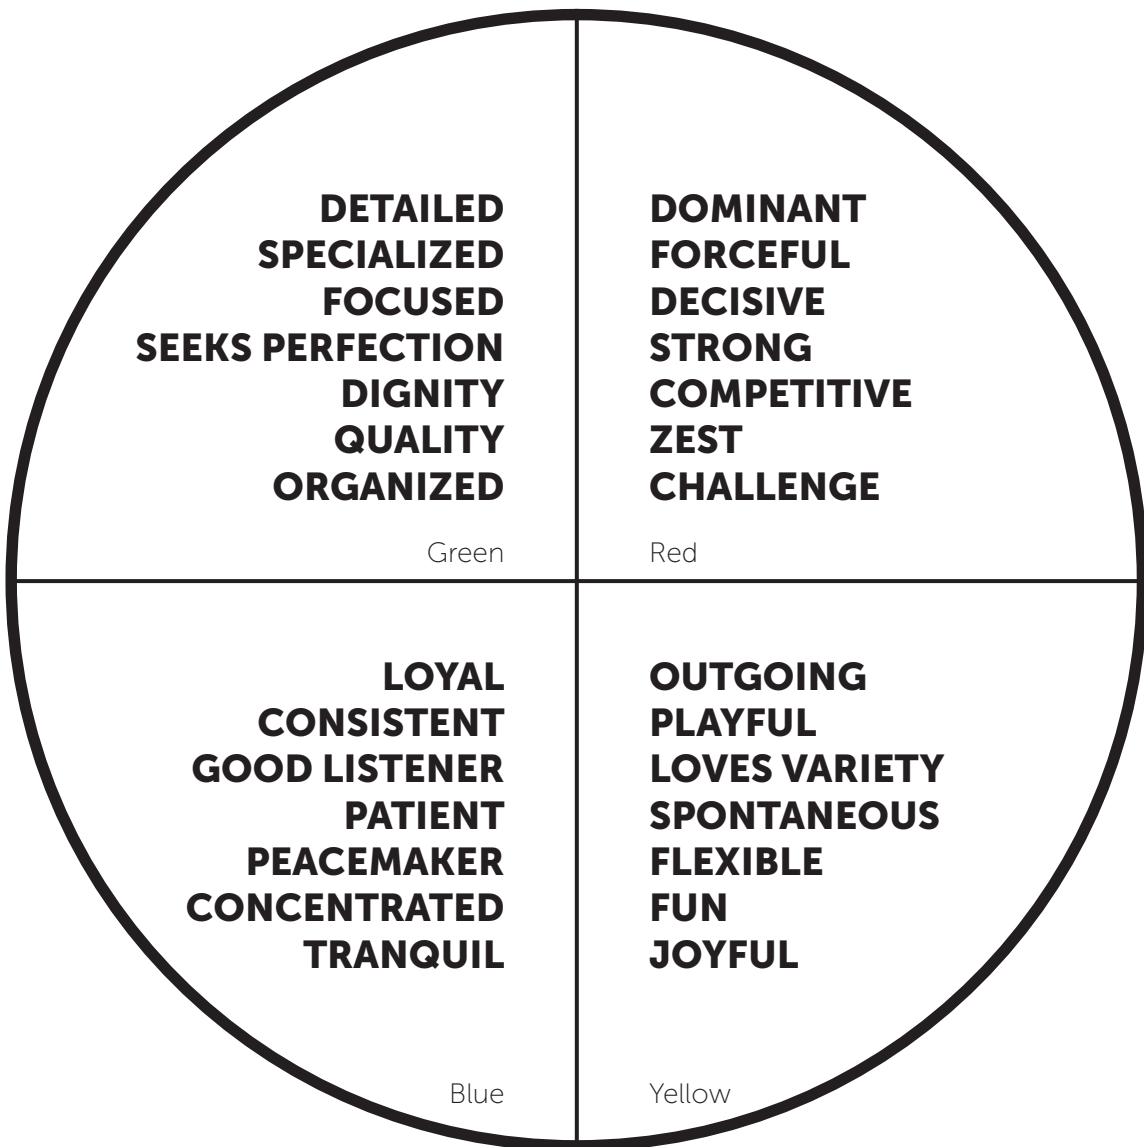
DETAILED
SPECIALIZED
FOCUSED
SEEKS PERFECTION
DIGNITY
QUALITY
ORGANIZED

Green

DOMINANT
FORCEFUL
DECISIVE
STRONG
COMPETITIVE
ZEST
CHALLENGE

Red

LOYAL
CONSISTENT
GOOD LISTENER
PATIENT
PEACEMAKER
CONCENTRATED
TRANQUIL

Blue

OUTGOING
PLAYFUL
LOVES VARIETY
SPONTANEOUS
FLEXIBLE
FUN
JOYFUL

Yellow